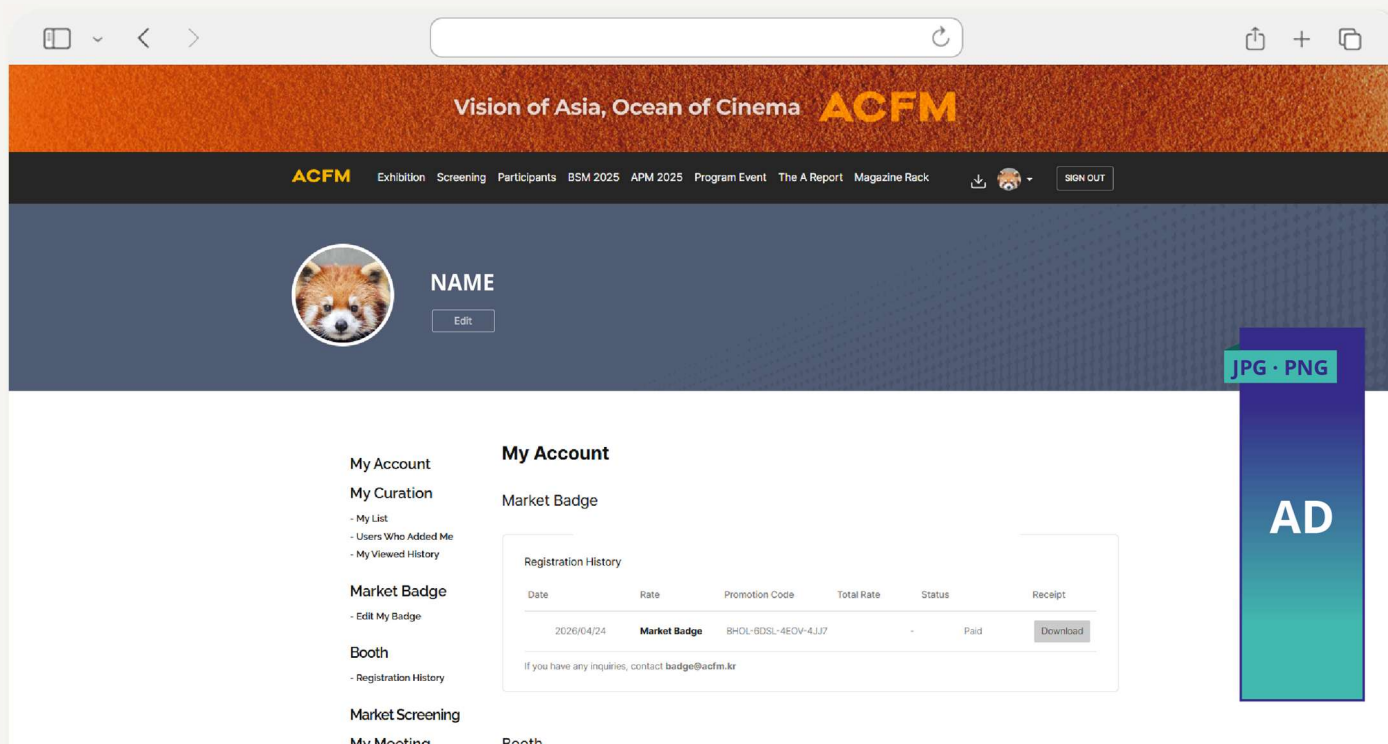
Vision of Asia, Ocean of Cinema ACFM

ACFM Exhibition Screening Participants BSM 2025 APM 2025 Program Event The A Report Magazine Rack SIGN OUT

NAME
Edit

JPG · PNG

AD

My Account
My Curation
- My List
- Users Who Added Me
- My Viewed History
Market Badge
- Edit My Badge
Booth
- Registration History
Market Screening
My Meeting

My Account

Market Badge

Registration History

| Date | Rate | Promotion Code | Total Rate | Status | Receipt |
|---|---|---|---|---|---|
| 2026/04/24 | Market Badge | 8HOL-8DSL-4EOV-4JJ7 | - | Paid | Download |

If you have any inquiries, contact badge@acfm.kr

Booth